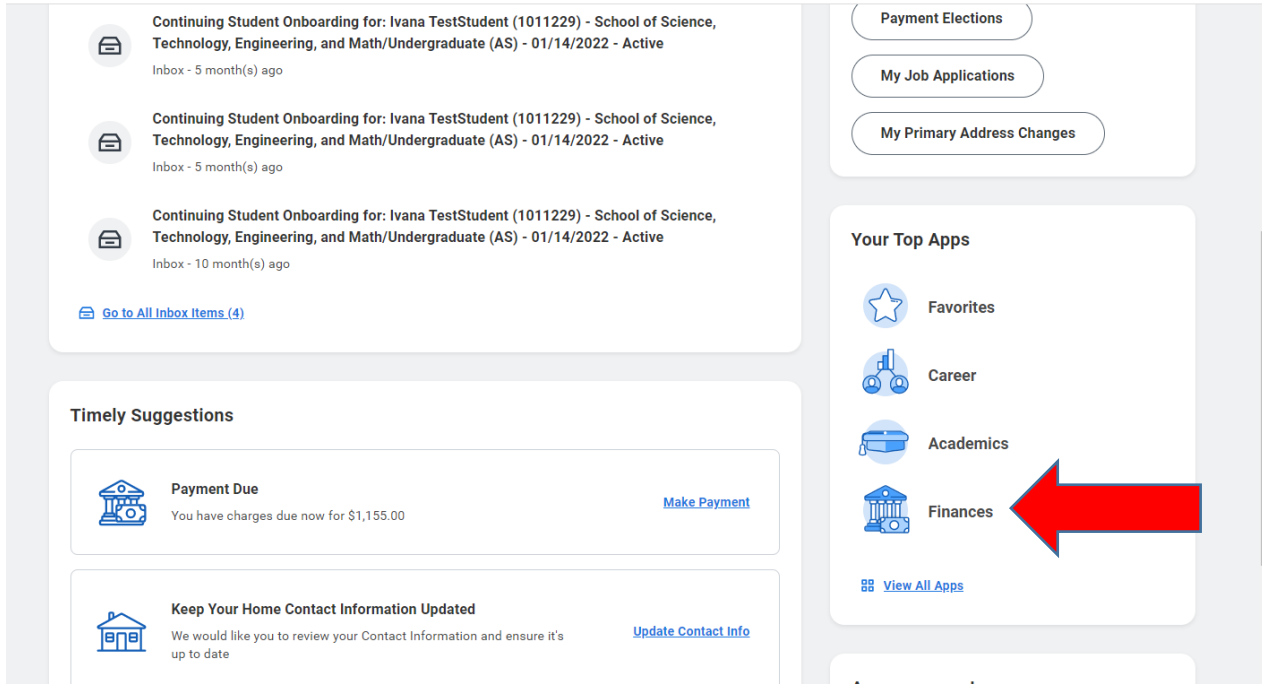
Continuing Student Onboarding for: Ivana TestStudent (1011229) - School of Science, Technology, Engineering, and Math/Undergraduate (AS) - 01/14/2022 - Active
Inbox - 5 month(s) ago

Continuing Student Onboarding for: Ivana TestStudent (1011229) - School of Science, Technology, Engineering, and Math/Undergraduate (AS) - 01/14/2022 - Active
Inbox - 5 month(s) ago

Continuing Student Onboarding for: Ivana TestStudent (1011229) - School of Science, Technology, Engineering, and Math/Undergraduate (AS) - 01/14/2022 - Active
Inbox - 10 month(s) ago

Go to All Inbox Items (4)

Payment Elections
My Job Applications
My Primary Address Changes

Your Top Apps
Favorites
Career
Academics
Finances
View All Apps

Timely Suggestions

Payment Due
You have charges due now for $1,155.00
Make Payment

Keep Your Home Contact Information Updated
We would like you to review your Contact Information and ensure it's up to date
Update Contact Info